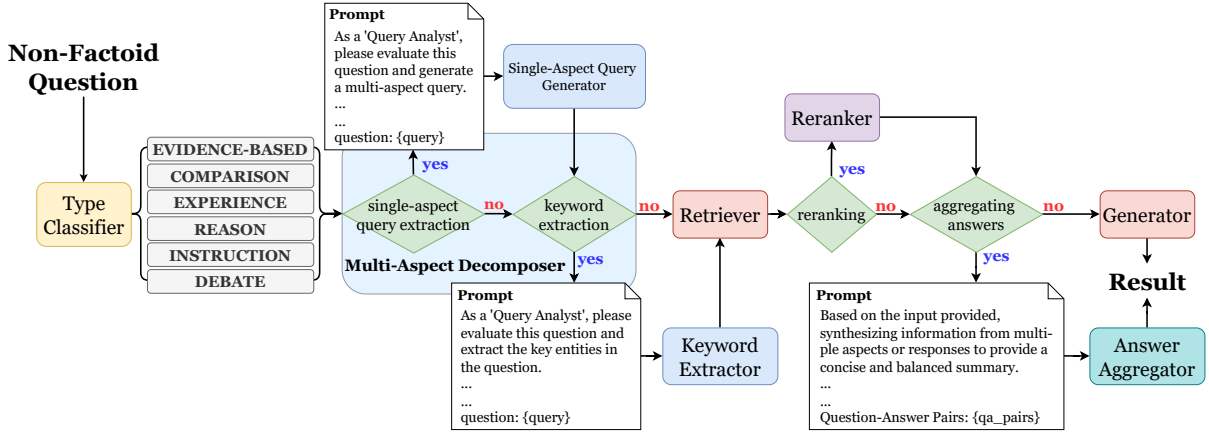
Non-Factoid Question

Type Classifier

EVIDENCE-BASED
COMPARISON
EXPERIENCE
REASON
INSTRUCTION
DEBATE

Prompt
As a 'Query Analyst', please evaluate this question and generate a multi-aspect query.
...
...
question: {query}

yes

Single-Aspect Query Generator

single-aspect query extraction

no

keyword extraction

yes

Multi-Aspect Decomposer

Prompt
As a 'Query Analyst', please evaluate this question and extract the key entities in the question.
...
...
question: {query}

Keyword Extractor

no

Retriever

Reranker

yes

reranking

no

aggregating answers

no

yes

Generator

Result

Prompt
Based on the input provided, synthesizing information from multiple aspects or responses to provide a concise and balanced summary.
...
...
Question-Answer Pairs: {qa_pairs}

Answer Aggregator